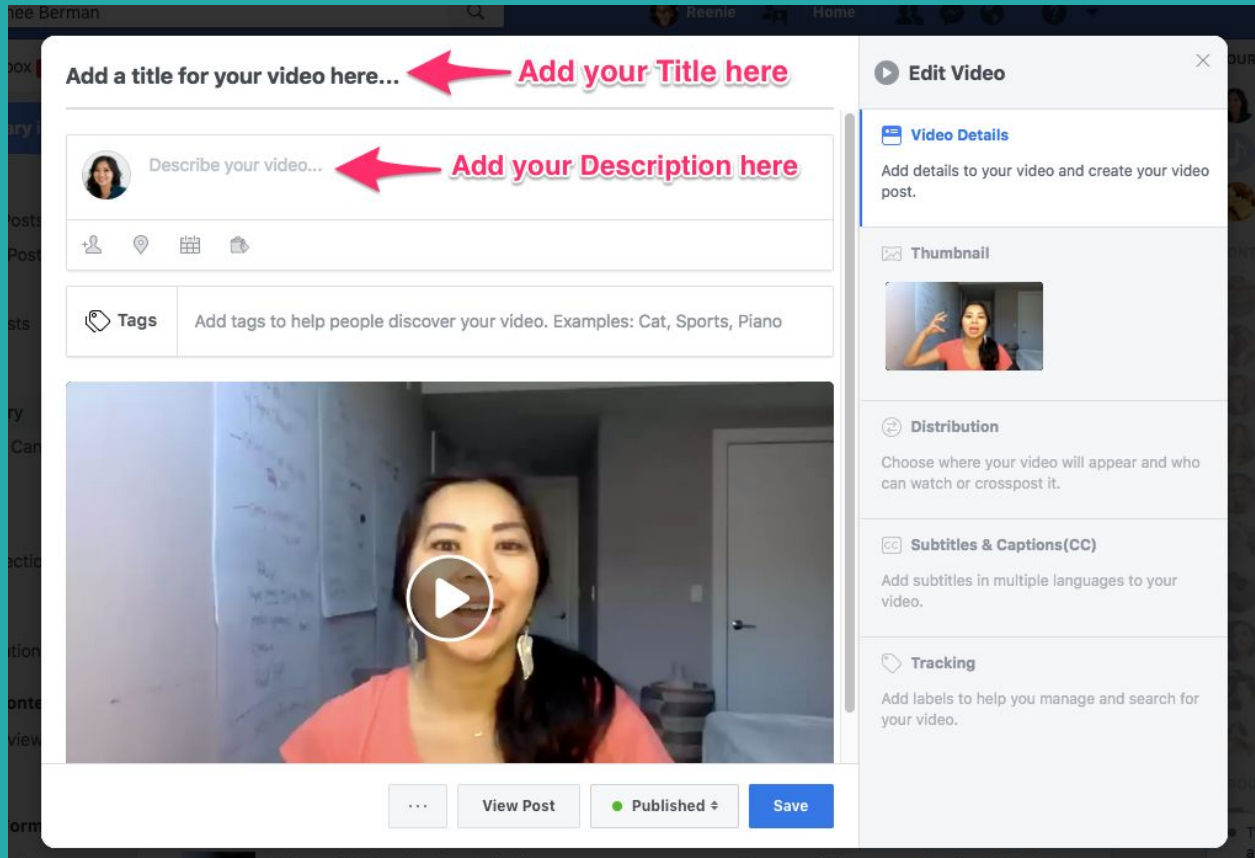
nee Berman

Reenie Home

Add a title for your video here...

Add your Title here

Describe your video...

Add your Description here

Tags

Add tags to help people discover your video. Examples: Cat, Sports, Piano

···

View Post

Published

Save

Edit Video

Video Details

Add details to your video and create your video post.

Thumbnail

Distribution

Choose where your video will appear and who can watch or crosspost it.

Subtitles & Captions(CC)

Add subtitles in multiple languages to your video.

Tracking

Add labels to help you manage and search for your video.